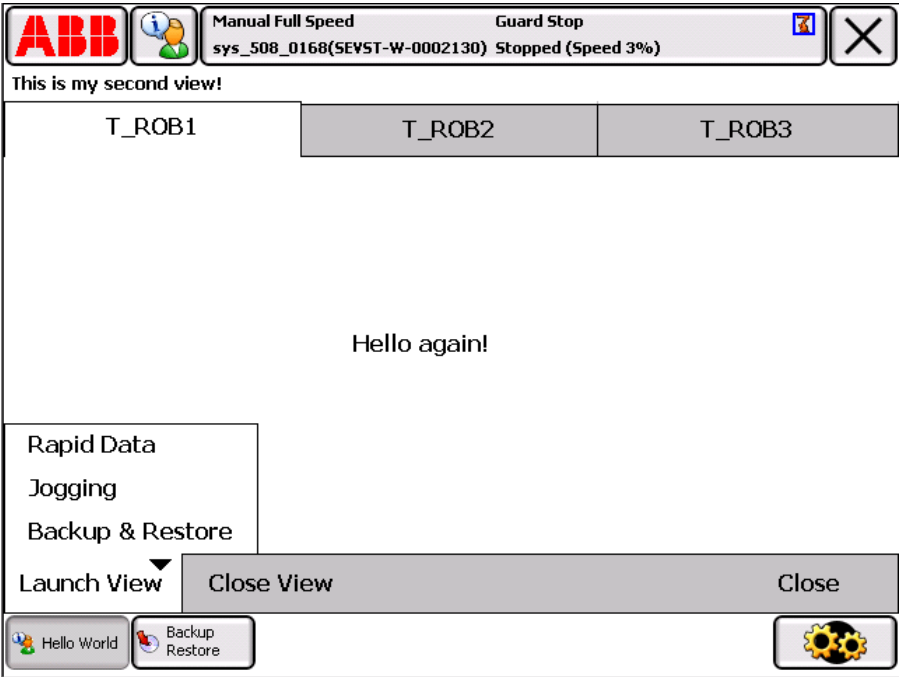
ABB

Manual Full Speed
sys_508_0168(SEVST-W-0002130)

Guard Stop
Stopped (Speed 3%)

This is my second view!

T_ROB1 | T_ROB2 | T_ROB3

Hello again!

Rapid Data
Jogging
Backup & Restore

Launch View
Close View
Close

Hello World
Backup Restore